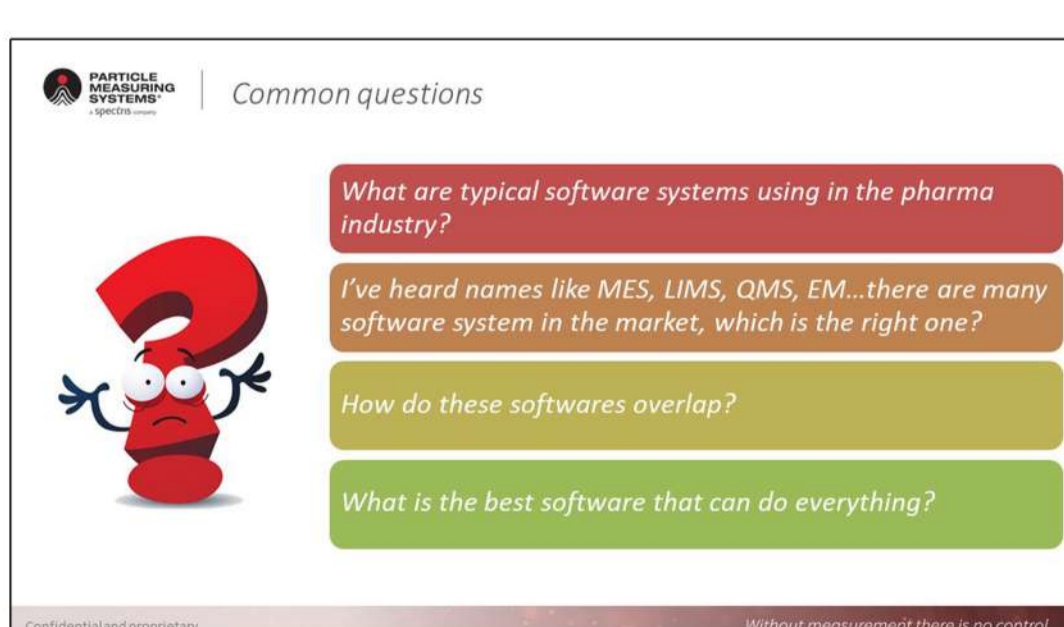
PARTICLE MEASURING SYSTEMS®
a spectris company

Common questions

What are typical software systems using in the pharma industry?

I've heard names like MES, LIMS, QMS, EM...there are many software system in the market, which is the right one?

How do these softwares overlap?

What is the best software that can do everything?

Confidential and proprietary

Without measurement there is no control